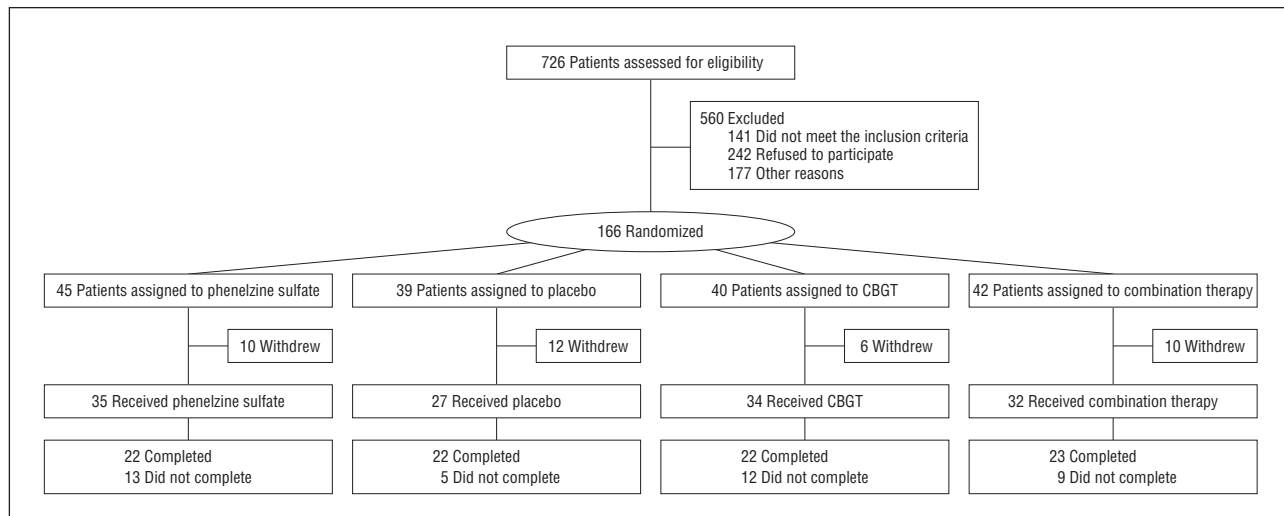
726 Patients assessed for eligibility

560 Excluded
141 Did not meet the inclusion criteria
242 Refused to participate
177 Other reasons

166 Randomized

45 Patients assigned to phenelzine sulfate

10 Withdrew

35 Received phenelzine sulfate

22 Completed
13 Did not complete

39 Patients assigned to placebo

12 Withdrew

27 Received placebo

22 Completed
5 Did not complete

40 Patients assigned to CBGT

6 Withdrew

34 Received CBGT

22 Completed
12 Did not complete

42 Patients assigned to combination therapy

10 Withdrew

32 Received combination therapy

23 Completed
9 Did not complete